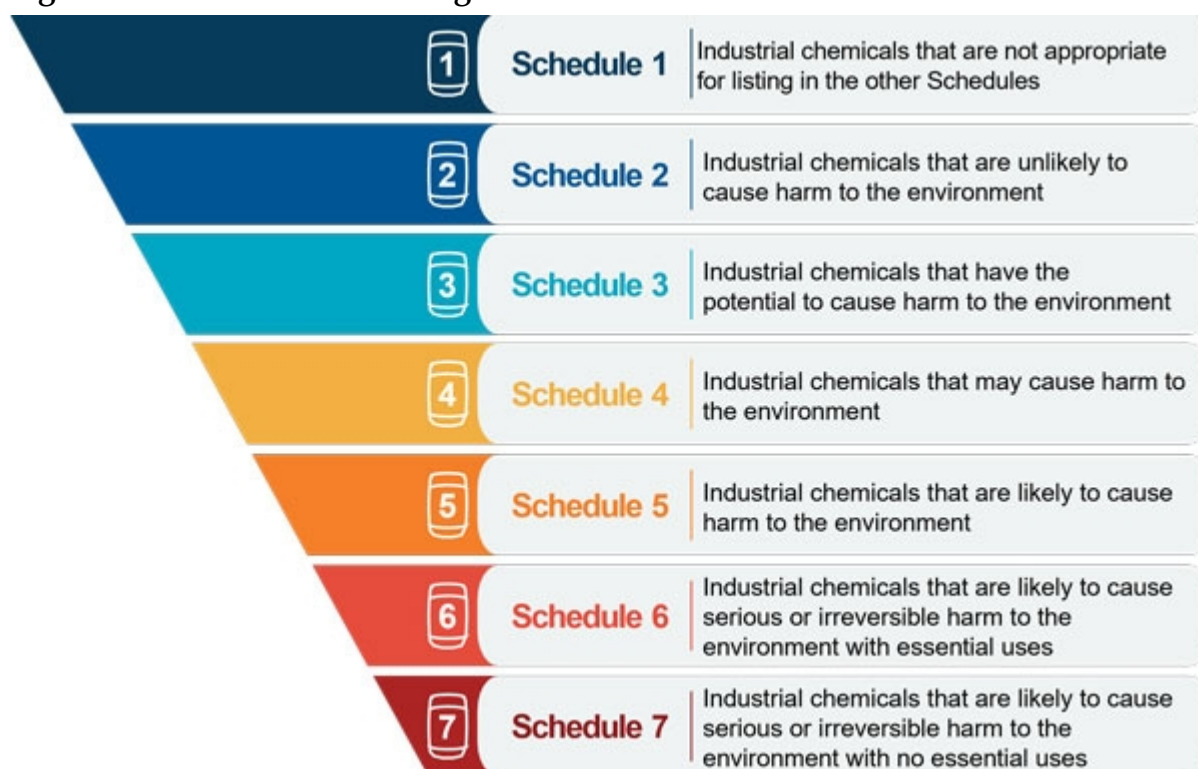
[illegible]

1 Schedule 1 Industrial chemicals that are not appropriate for listing in the other Schedules

2 Schedule 2 Industrial chemicals that are unlikely to cause harm to the environment

3 Schedule 3 Industrial chemicals that have the potential to cause harm to the environment

4 Schedule 4 Industrial chemicals that may cause harm to the environment

5 Schedule 5 Industrial chemicals that are likely to cause harm to the environment

6 Schedule 6 Industrial chemicals that are likely to cause serious or irreversible harm to the environment with essential uses

7 Schedule 7 Industrial chemicals that are likely to cause serious or irreversible harm to the environment with no essential uses